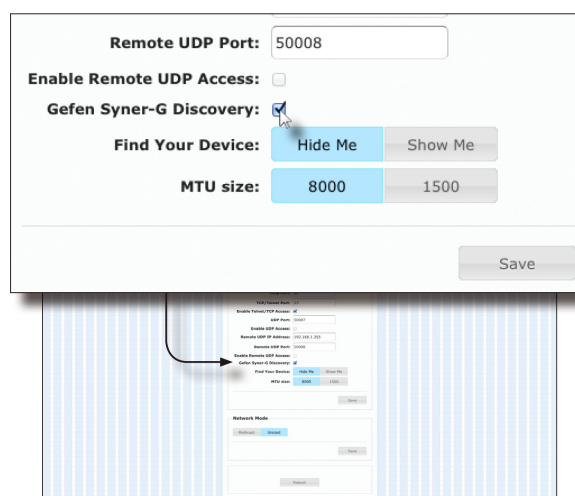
Remote UDP Port: 50008

Enable Remote UDP Access:

Gefen Syner-G Discovery:

Find Your Device: Hide Me Show Me

MTU size: 8000 1500

Save

TCP/Telnet Port: 23

Enable Telnet/TCP Access:

UDP Port: 50007

Enable UDP Access:

Remote UDP IP Address: 192.168.1.255

Remote UDP Port: 50008

Enable Remote UDP Access:

Gefen Syner-G Discovery:

Find Your Device: Hide Me Show Me

MTU size: 8000 1500

Save

Network Mode

Multicast Unicast

Save

Reboot